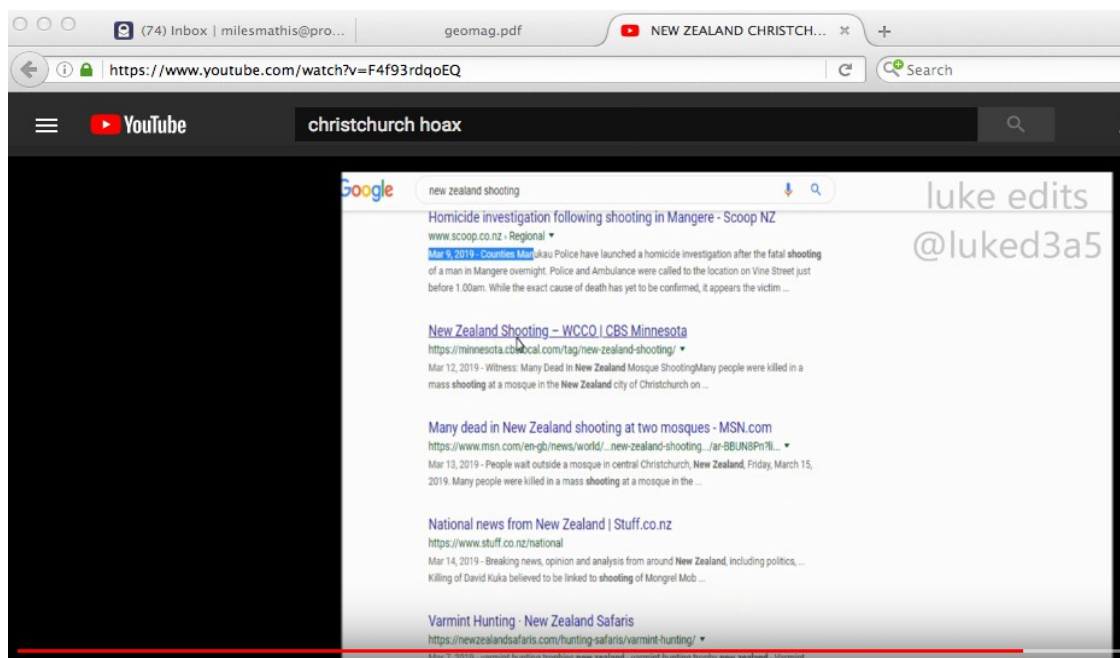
(74) Inbox | milesmathis@pro...

geomag.pdf

NEW ZEALAND CHRISTCH...

https://www.youtube.com/watch?v=F4f93rdqoEQ

Search

YouTube

christchurch hoax

Google

new zealand shooting

luke edits

@luked3a5

Homicide investigation following shooting in Mangere - Scoop NZ

www.scoop.co.nz › Regional

Mar 9, 2019 - Counties Manukau Police have launched a homicide investigation after the fatal shooting of a man in Mangere overnight. Police and Ambulance were called to the location on Vine Street just before 1.00am. While the exact cause of death has yet to be confirmed, it appears the victim ...

New Zealand Shooting – WCCO | CBS Minnesota

https://minnesota.cbslocal.com/tag/new-zealand-shooting/

Mar 12, 2019 - Witness: Many Dead In New Zealand Mosque ShootingMany people were killed in a mass shooting at a mosque in the New Zealand city of Christchurch on ...

Many dead in New Zealand shooting at two mosques - MSN.com

https://www.msn.com/en-gb/news/world/...new-zealand-shooting.../ar-BBUN8Pn?li...

Mar 13, 2019 - People wait outside a mosque in central Christchurch, New Zealand, Friday, March 15, 2019. Many people were killed in a mass shooting at a mosque in the ...

National news from New Zealand | Stuff.co.nz

https://www.stuff.co.nz/national

Mar 14, 2019 - Breaking news, opinion and analysis from around New Zealand, including politics, ... Killing of David Kuka believed to be linked to shooting of Mongrel Mob ...

Varmint Hunting · New Zealand Safaris

https://newzealandsafaris.com/hunting-safaris/varmint-hunting/

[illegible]